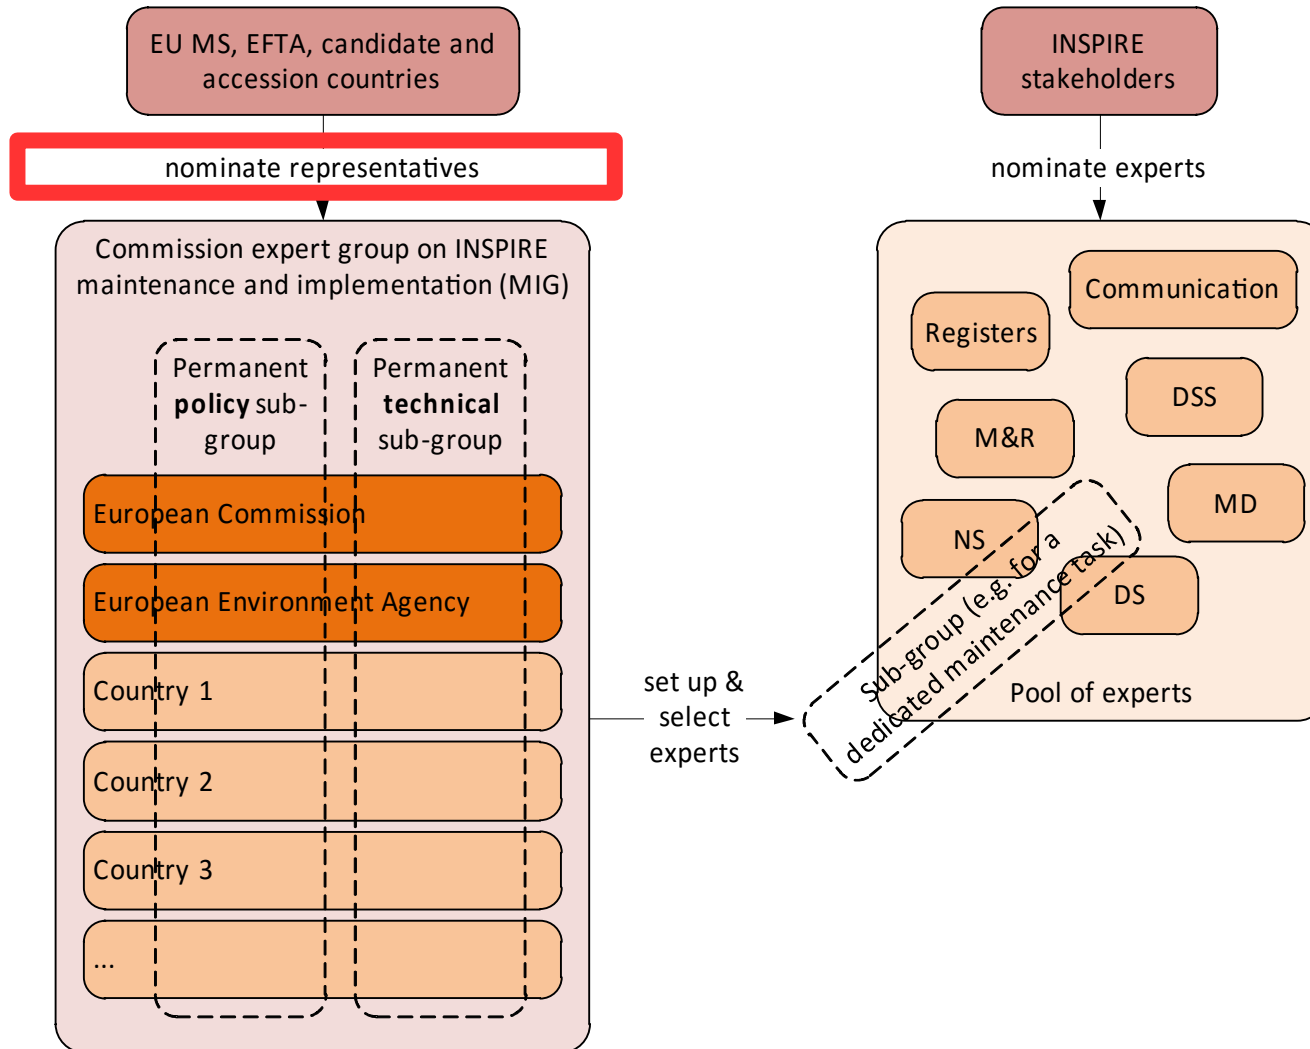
EU MS, EFTA, candidate and accession countries

nominate representatives

Commission expert group on INSPIRE maintenance and implementation (MIG)

Permanent **policy** sub-group

Permanent **technical** sub-group

European Commission

European Environment Agency

Country 1

Country 2

Country 3

...

set up & select experts

INSPIRE stakeholders

nominate experts

Communication

Registers

DSS

M&R

MD

NS

DS

Sub-group (e.g. for a dedicated maintenance task)

Pool of experts